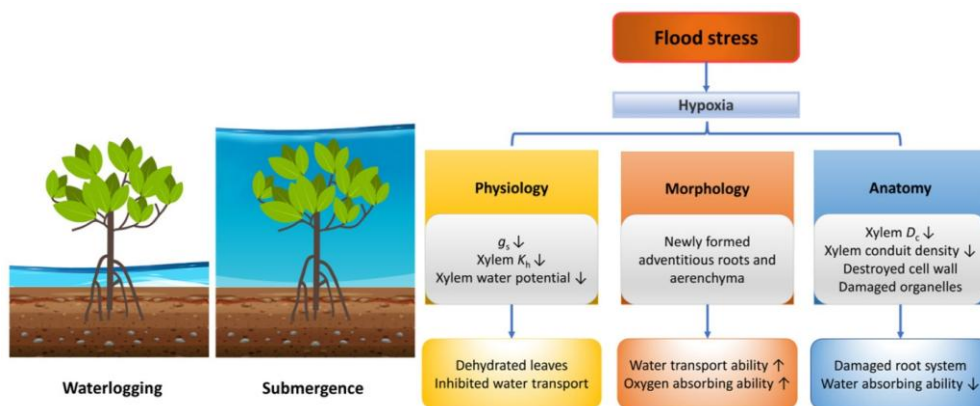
Waterlogging

Submergence

Flood stress

Hypoxia

Physiology

$g_s$ ↓
Xylem $K_h$ ↓
Xylem water potential ↓

Dehydrated leaves
Inhibited water transport

Morphology

Newly formed adventitious roots and aerenchyma

Water transport ability ↑
Oxygen absorbing ability ↑

Anatomy

Xylem $D_c$ ↓
Xylem conduit density ↓
Destroyed cell wall
Damaged organelles

Damaged root system
Water absorbing ability ↓